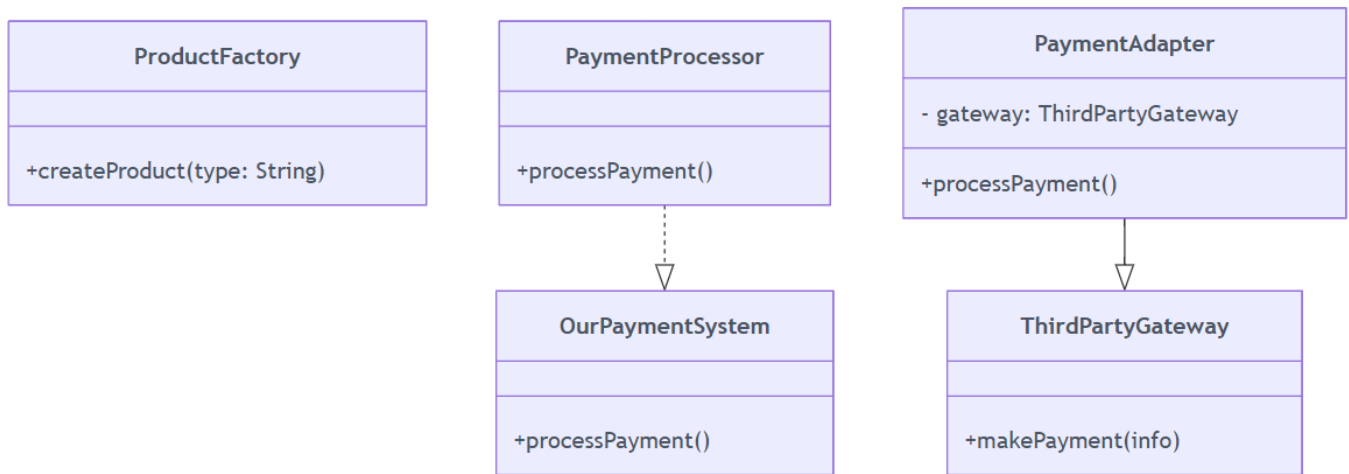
ProductFactory

+createProduct(type: String)

PaymentProcessor

+processPayment()

OurPaymentSystem

+processPayment()

PaymentAdapter

- gateway: ThirdPartyGateway

+processPayment()

ThirdPartyGateway

+makePayment(info)